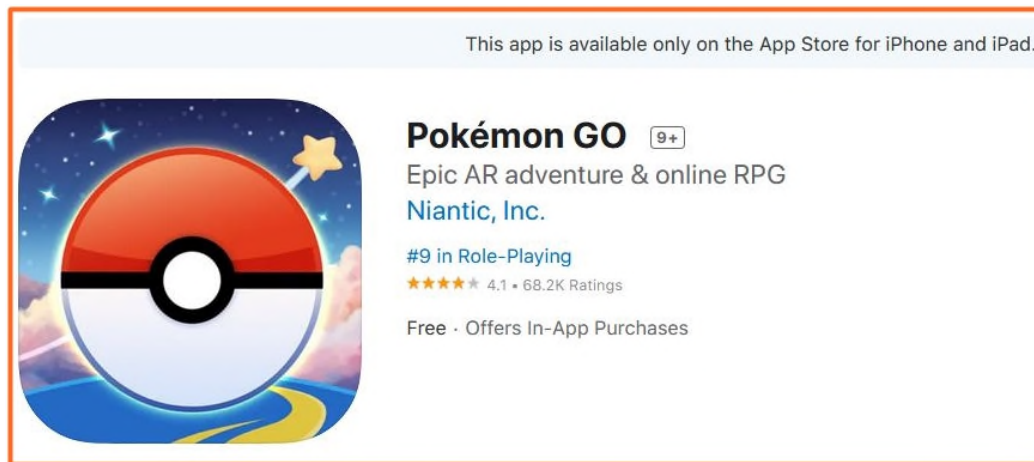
This app is available only on the App Store for iPhone and iPad.

Pokémon GO 9+

Epic AR adventure & online RPG

Niantic, Inc.

#9 in Role-Playing

★★★★★ 4.1 • 68.2K Ratings

Free · Offers In-App Purchases